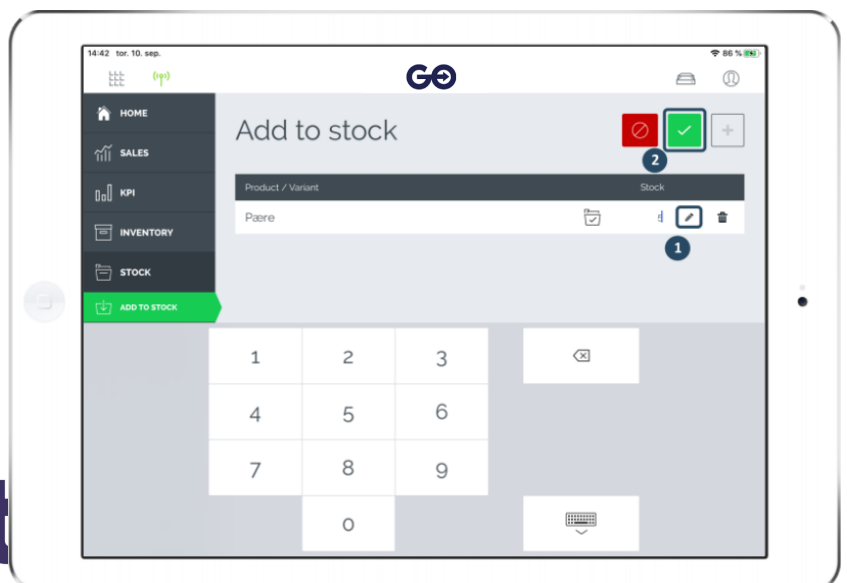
14:42 tor. 10. sep.

86 %

GO

HOME

SALES

KPI

INVENTORY

STOCK

ADD TO STOCK

Add to stock

2

| Product / Variant | Stock |
|---|---|
| Pære | 1 |

1

| 1 | 2 | 3 |
|---|---|---|
| 4 | 5 | 6 |
| 7 | 8 | 9 |
| | 0 | |